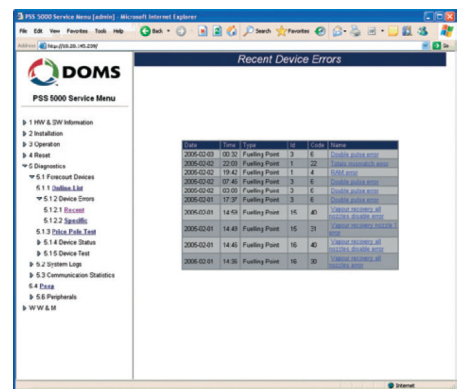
PSS 5000 Service Menu [admin] - Microsoft Internet Explorer

File Edit View Favorites Tools Help

Back Search Favorites

Address http://10.20.145.239/

DOMS

PSS 5000 Service Menu

1 HW & SW Information
2 Installation
3 Operation
4 Reset
5 Diagnostics
5.1 Forecourt Devices
5.1.1 Online List
5.1.2 Device Errors
5.1.2.1 Recent
5.1.2.2 Specific
5.1.3 Price Pole Test
5.1.4 Device Status
5.1.5 Device Test
5.2 System Logs
5.3 Communication Statistics
5.4 Ping
5.6 Peripherals
W W & M

Recent Device Errors

| Date | Time | Type | Id | Code | Name |
|---|---|---|---|---|---|
| 2005-02-03 | 00:32 | Fuelling Point | 3 | 6 | Double pulse error |
| 2005-02-02 | 22:03 | Fuelling Point | 1 | 22 | Totals mismatch error |
| 2005-02-02 | 19:42 | Fuelling Point | 1 | 4 | RAM error |
| 2005-02-02 | 07:45 | Fuelling Point | 3 | 6 | Double pulse error |
| 2005-02-02 | 03:00 | Fuelling Point | 3 | 6 | Double pulse error |
| 2005-02-01 | 17:37 | Fuelling Point | 3 | 6 | Double pulse error |
| 2005-02-01 | 14:59 | Fuelling Point | 15 | 40 | Vapour recovery all nozzles disable error |
| 2005-02-01 | 14:49 | Fuelling Point | 15 | 31 | Vapour recovery nozzle 1 error |
| 2005-02-01 | 14:45 | Fuelling Point | 16 | 40 | Vapour recovery all nozzles error |
| 2005-02-01 | 14:36 | Fuelling Point | 16 | 30 | Vapour recovery all nozzles error |

Internet